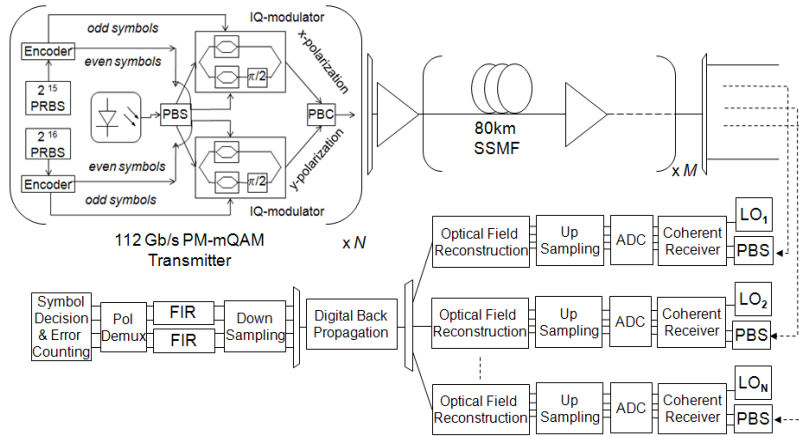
Encoder
odd symbols
even symbols
$2^{15}$ PRBS
$2^{16}$ PRBS
PBS
PBC
$\pi/2$
$\pi/2$
IQ-modulator
x-polarization
y-polarization
even symbols
Encoder
odd symbols
IQ-modulator
112 Gb/s PM-mQAM Transmitter
x N
80km SSMF
x M
Optical Field Reconstruction
Up Sampling
ADC
Coherent Receiver
$LO_1$
PBS
Symbol Decision & Error Counting
Pol Demux
FIR
FIR
Down Sampling
Digital Back Propagation
Optical Field Reconstruction
Up Sampling
ADC
Coherent Receiver
$LO_2$
PBS
Optical Field Reconstruction
Up Sampling
ADC
Coherent Receiver
$LO_N$
PBS